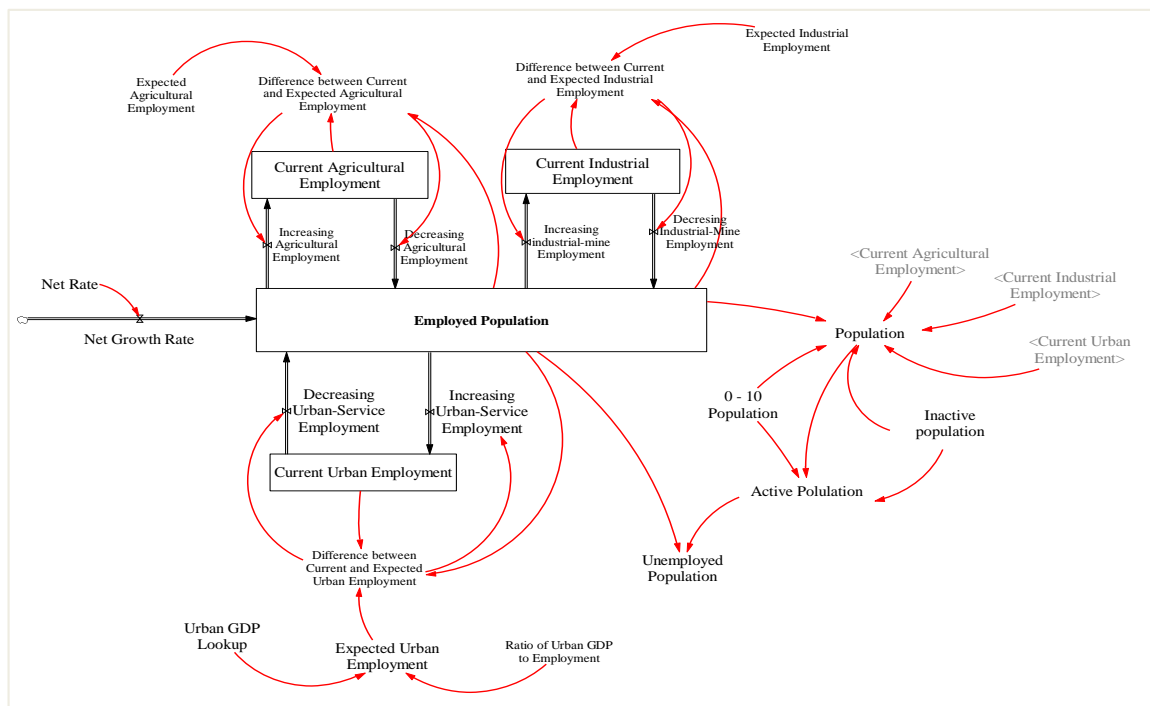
Expected Agricultural Employment

Difference between Current and Expected Agricultural Employment

Expected Industrial Employment

Difference between Current and Expected Industrial Employment

Current Agricultural Employment

Current Industrial Employment

Increasing Agricultural Employment

Decreasing Agricultural Employment

Increasing industrial-mine Employment

Decresing Industrial-Mine Employment

<Current Agricultural Employment>

<Current Industrial Employment>

<Current Urban Employment>

Net Rate

Net Growth Rate

Employed Population

Population

Decreasing Urban-Service Employment

Increasing Urban-Service Employment

0 - 10 Population

Inactive population

Current Urban Employment

Active Polulation

Difference between Current and Expected Urban Employment

Unemployed Population

Urban GDP Lookup

Expected Urban Employment

Ratio of Urban GDP to Employment